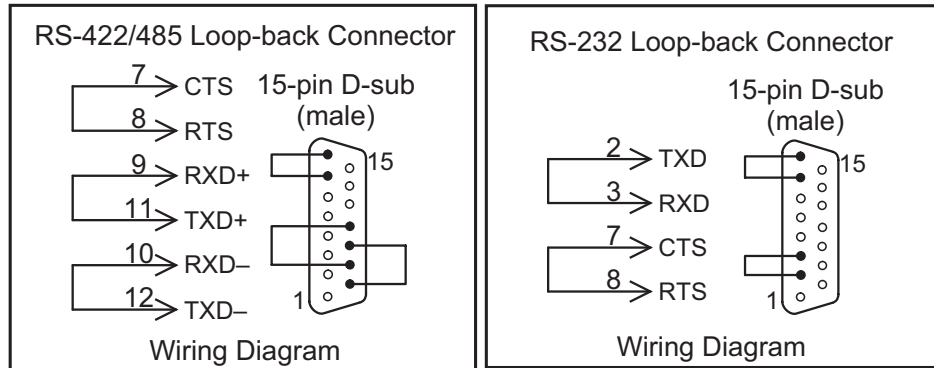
RS-422/485 Loop-back Connector

7 CTS
8 RTS
9 RXD+
11 TXD+
10 RXD–
12 TXD–

15-pin D-sub (male)

15
1

Wiring Diagram

RS-232 Loop-back Connector

15-pin D-sub (male)

2 TXD
3 RXD
7 CTS
8 RTS

15
1

Wiring Diagram